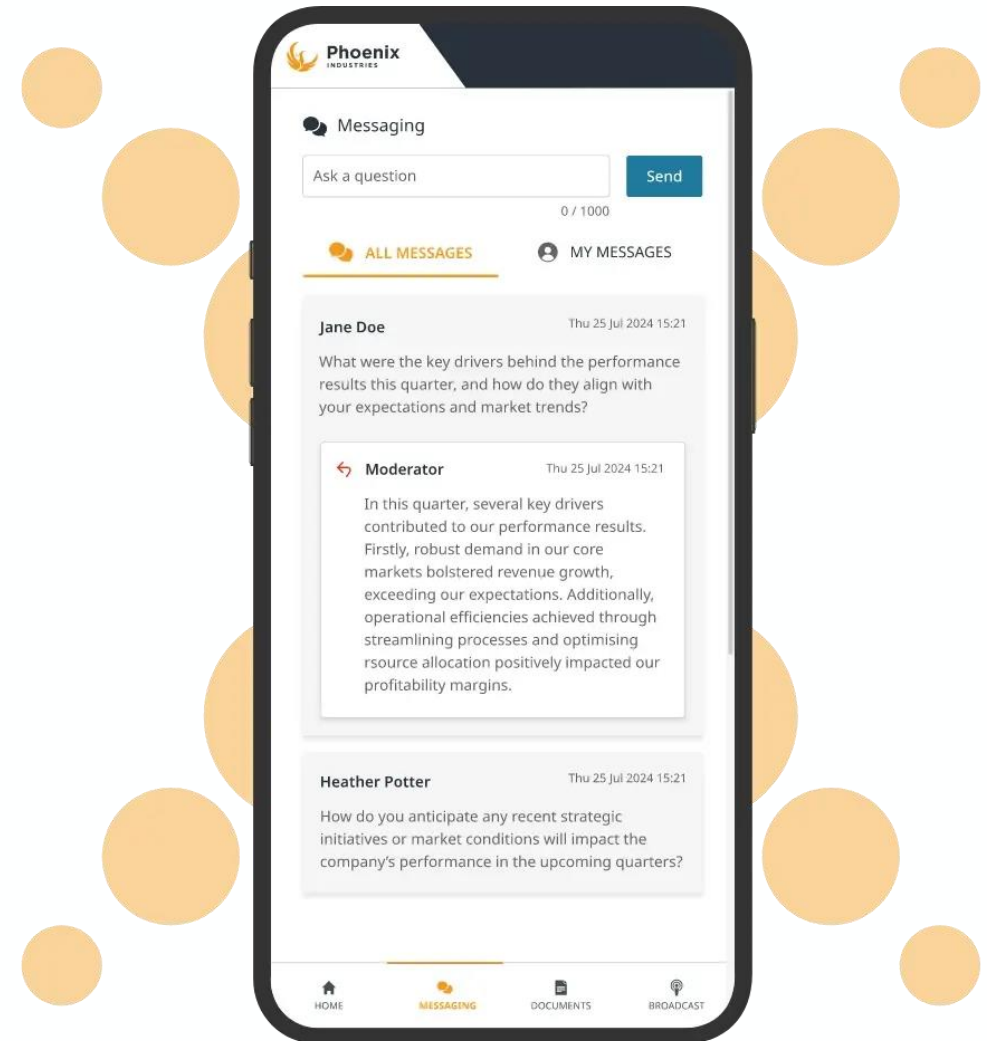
Phoenix
INDUSTRIES

Messaging

Ask a question

Send

0 / 1000

ALL MESSAGES

MY MESSAGES

Jane Doe

Thu 25 Jul 2024 15:21

What were the key drivers behind the performance results this quarter, and how do they align with your expectations and market trends?

Moderator

Thu 25 Jul 2024 15:21

In this quarter, several key drivers contributed to our performance results. Firstly, robust demand in our core markets bolstered revenue growth, exceeding our expectations. Additionally, operational efficiencies achieved through streamlining processes and optimising rsource allocation positively impacted our profitability margins.

Heather Potter

Thu 25 Jul 2024 15:21

How do you anticipate any recent strategic initiatives or market conditions will impact the company's performance in the upcoming quarters?

HOME

MESSAGING

DOCUMENTS

BROADCAST